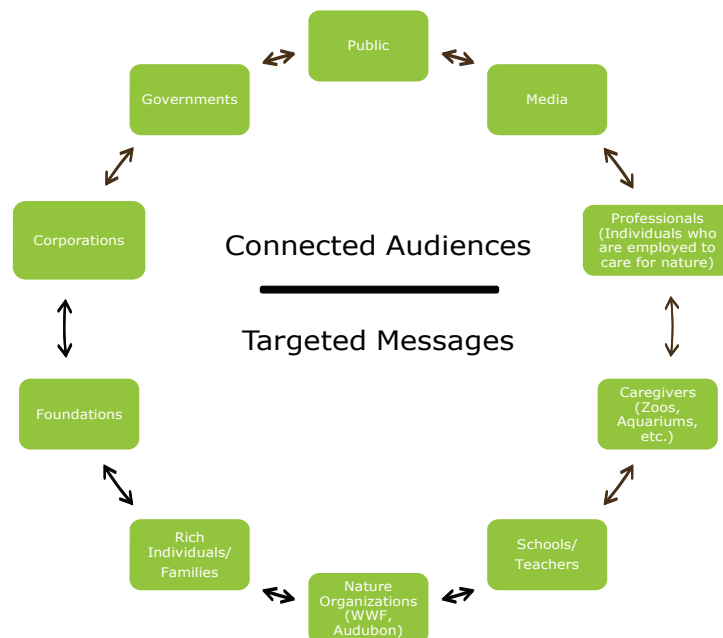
Public

Governments

Media

Corporations

Connected Audiences

Targeted Messages

Professionals (Individuals who are employed to care for nature)

Foundations

Caregivers (Zoos, Aquariums, etc.)

Rich Individuals/ Families

Schools/ Teachers

Nature Organizations (WWF, Audubon)